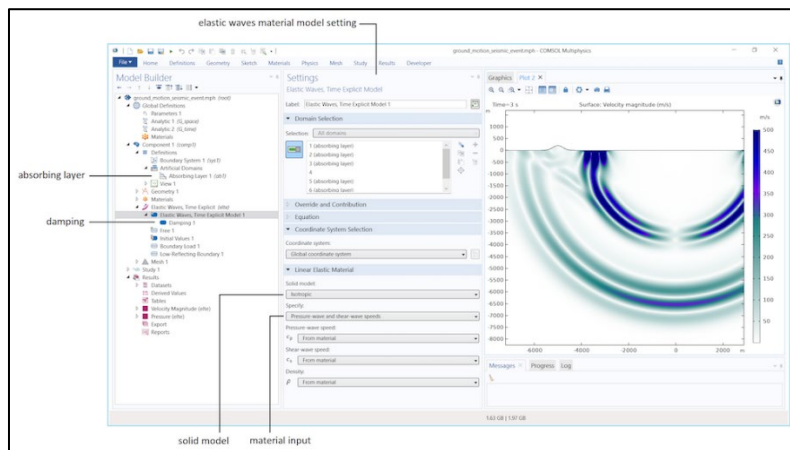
elastic waves material model setting

ground_motion_seismic_event.mph - COMSOL Multiphysics

File | Home | Definitions | Geometry | Sketch | Materials | Physics | Mesh | Study | Results | Developer

Model Builder

ground_motion_seismic_event.mph (root)
Global Definitions
Parameters 1
Analytic 1 (G_space)
Analytic 2 (G_time)
Materials
Component 1 (comp1)
Definitions
Boundary System 1 (sys1)
Artificial Domains
Absorbing Layer 1 (ab1)
View 1
Geometry 1
Materials
Elastic Waves, Time Explicit (elte)
Elastic Waves, Time Explicit Model 1
Damping 1
Free 1
Initial Values 1
Boundary Load 1
Low-Reflecting Boundary 1
Mesh 1
Study 1
Results
Datasets
Derived Values
Tables
Velocity Magnitude (elte)
Pressure (elte)
Export
Reports

absorbing layer

damping

Settings
Elastic Waves, Time Explicit Model

Label: Elastic Waves, Time Explicit Model 1

Domain Selection
Selection: All domains
1 (absorbing layer)
2 (absorbing layer)
3 (absorbing layer)
4
5 (absorbing layer)
6 (absorbing layer)

Override and Contribution
Equation
Coordinate System Selection
Coordinate system:
Global coordinate system

Linear Elastic Material
Solid model:
Isotropic
Specify:
Pressure-wave and shear-wave speeds
Pressure-wave speed:
$c_p$ From material
Shear-wave speed:
$c_s$ From material
Density:
$\rho$ From material

Graphics | Plot 2

Time=3 s    Surface: Velocity magnitude (m/s)

m/s
500
450
400
350
300
250
200
150
100
50

1000
500
0
-500
-1000
-1500
-2000
-2500
-3000
-3500
-4000
-4500
-5000
-5500
-6000
-6500
-7000
-7500
-8000

-6000 -4000 -2000 0 2000 m

Messages | Progress | Log

1.63 GB | 1.97 GB

solid model

material input